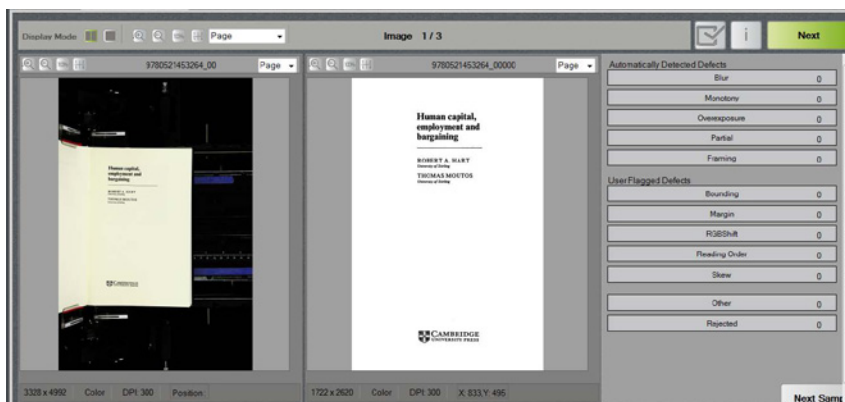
Display Mode Page Image 1 / 3 Next

Page 9780521453264_00

9780521453264_00000 Page

Human capital, employment and bargaining

ROBERT A. HART
University of Stirling

THOMAS MOUTOS
University of Stirling

CAMBRIDGE
UNIVERSITY PRESS

Automatically Detected Defects

| | |
|---|---|
| Blur | 0 |
| Monotony | 0 |
| Overexposure | 0 |
| Partial | 0 |
| Framing | 0 |

User Flagged Defects

| | |
|---|---|
| Bounding | 0 |
| Margin | 0 |
| RGBShift | 0 |
| Reading Order | 0 |
| Skew | 0 |
| Other | 0 |
| Rejected | 0 |

3328 x 4992 Color DPI 300 Position

1722 x 2620 Color DPI 300 X: 833,Y: 495

Next Samp